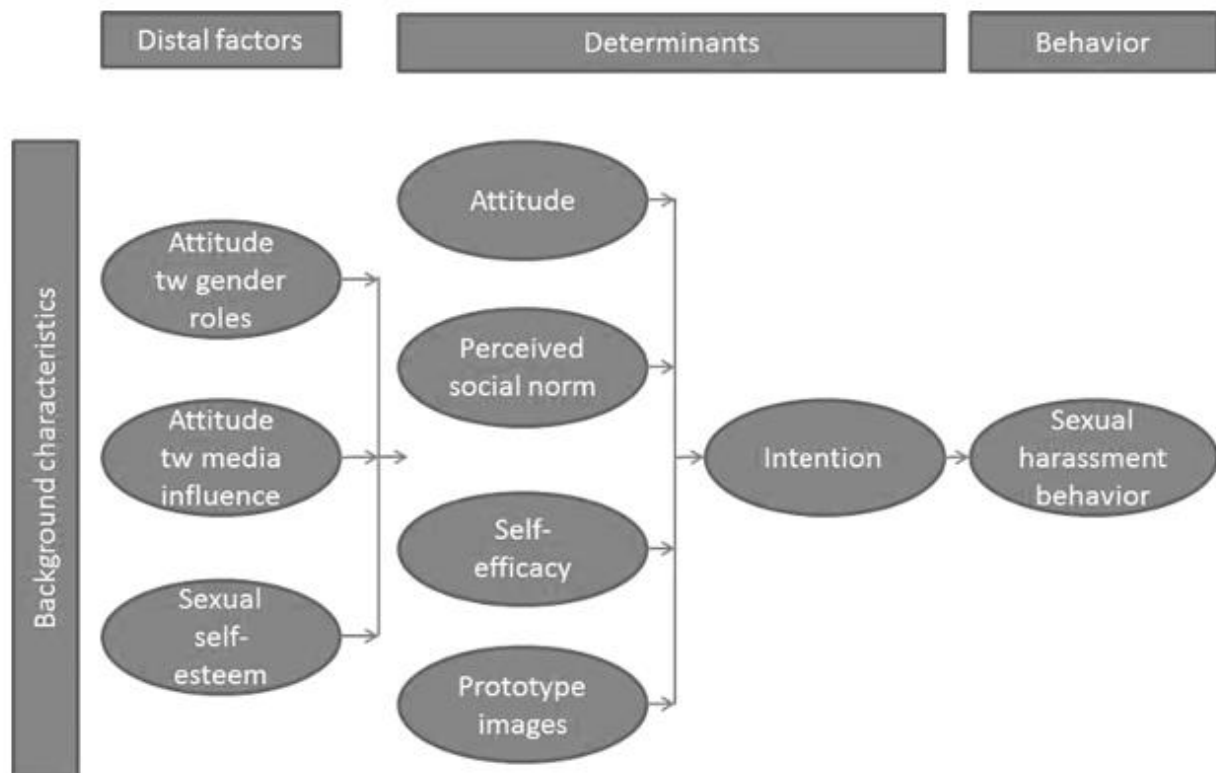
Distal factors

Determinants

Behavior

Background characteristics

Attitude tw gender roles

Attitude tw media influence

Sexual self-esteem

Attitude

Perceived social norm

Self-efficacy

Prototype images

Intention

Sexual harassment behavior